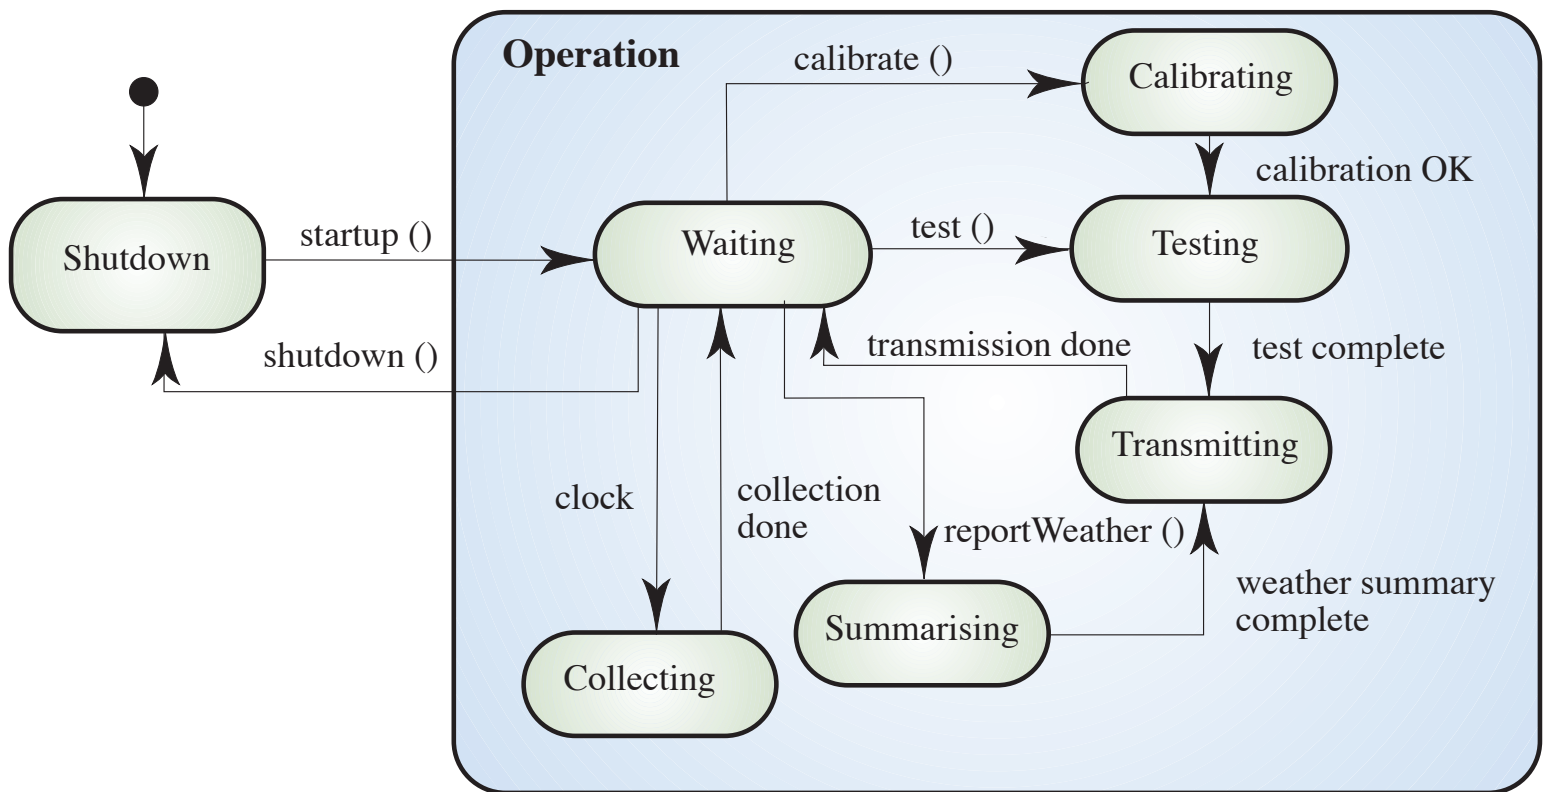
Operation

Shutdown

startup ()

shutdown ()

Waiting

calibrate ()

Calibrating

calibration OK

test ()

Testing

test complete

transmission done

Transmitting

clock

collection done

reportWeather ()

weather summary complete

Summarising

Collecting